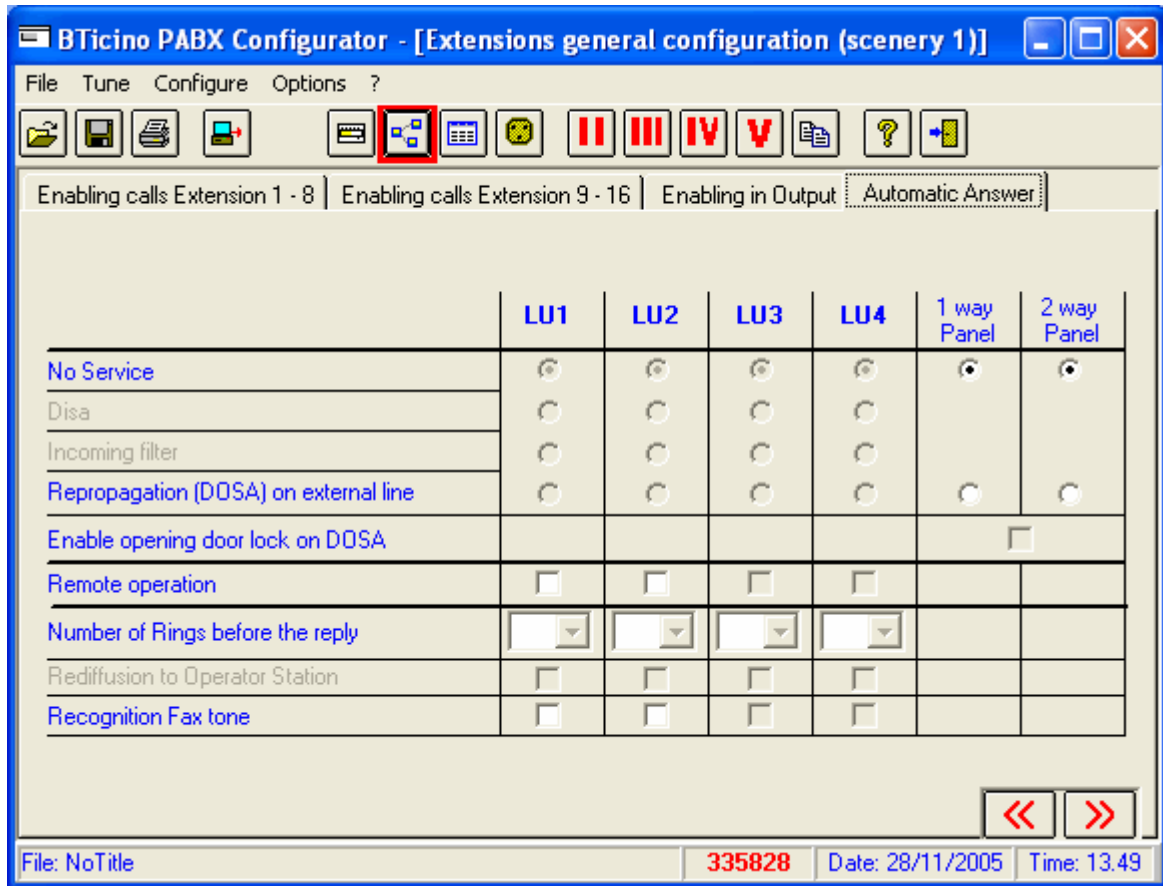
BTicino PABX Configurator - [Extensions general configuration (scenery 1)]

File Tune Configure Options ?

II III IV V

Enabling calls Extension 1 - 8 | Enabling calls Extension 9 - 16 | Enabling in Output | Automatic Answer

| | LU1 | LU2 | LU3 | LU4 | 1 way Panel | 2 way Panel |
|---|---|---|---|---|---|---|
| No Service | | | | | | |
| Disa | | | | | | |
| Incoming filter | | | | | | |
| Repropagation (DOSA) on external line | | | | | | |
| Enable opening door lock on DOSA | | | | | | |
| Remote operation | | | | | | |
| Number of Rings before the reply | | | | | | |
| Rediffusion to Operator Station | | | | | | |
| Recognition Fax tone | | | | | | |

« »

File: NoTitle | 335828 | Date: 28/11/2005 | Time: 13.49